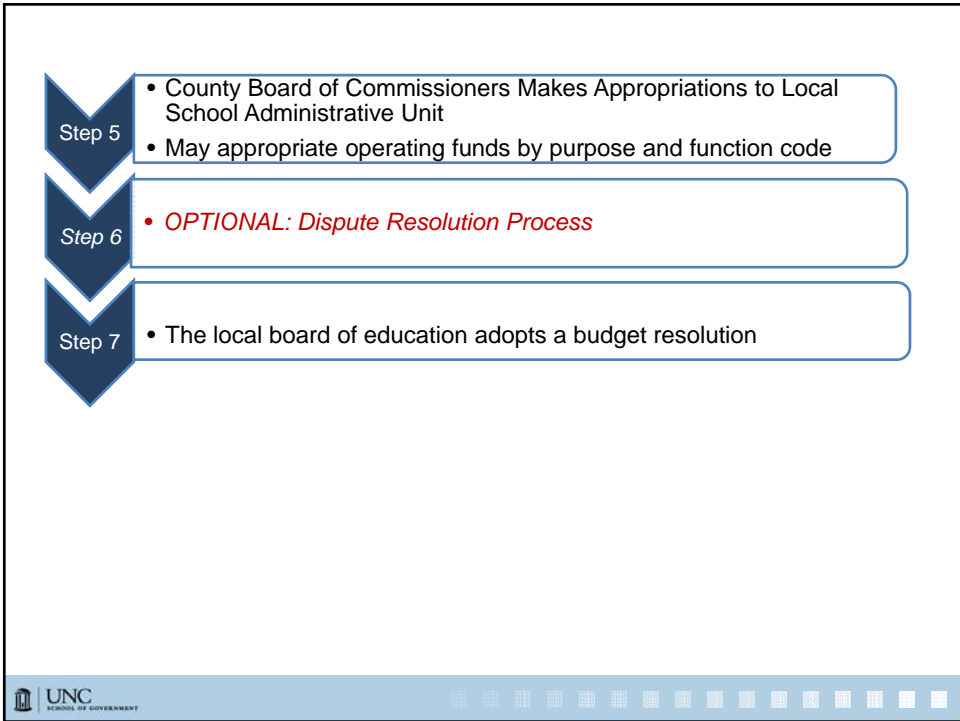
Step 5

- County Board of Commissioners Makes Appropriations to Local School Administrative Unit
- May appropriate operating funds by purpose and function code

Step 6

- OPTIONAL: Dispute Resolution Process

Step 7

- The local board of education adopts a budget resolution

UNC SCHOOL OF GOVERNMENT